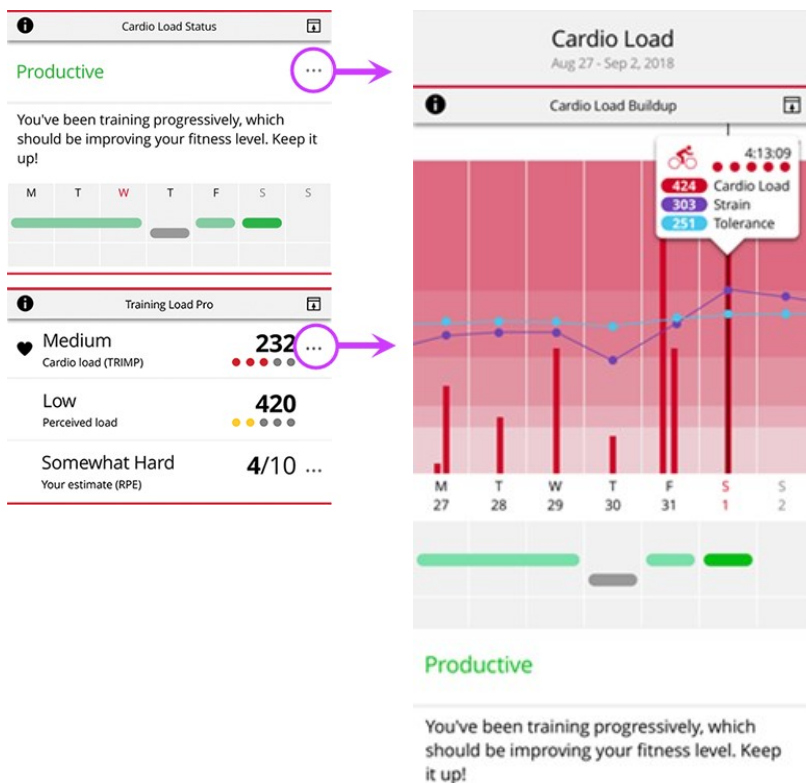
Cardio Load Status

Productive ...

You've been training progressively, which should be improving your fitness level. Keep it up!

M T W T F S S

Training Load Pro

Medium 232 ...
Cardio load (TRIMP)

Low 420
Perceived load

Somewhat Hard 4/10 ...
Your estimate (RPE)

Cardio Load
Aug 27 - Sep 2, 2018

Cardio Load Buildup

4:13:09
424 Cardio Load
303 Strain
251 Tolerance

M 27 T 28 W 29 T 30 F 31 S 1 S 2

Productive

You've been training progressively, which should be improving your fitness level. Keep it up!